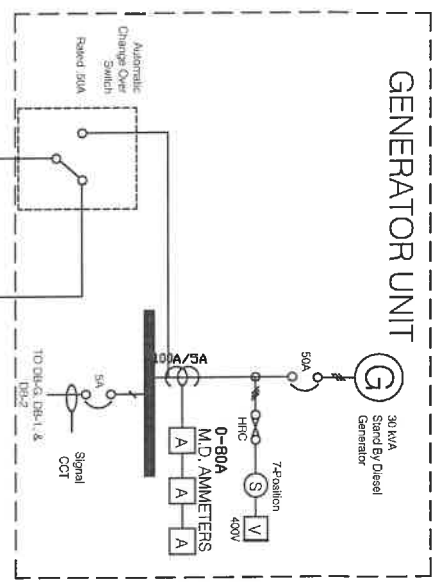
GENERATOR UNIT

Automatic
Change Over
Switch
Rated :50A

G

30 kVA
Stand By Diesel
Generator

50A

HRC

7-Position

S

V

400V

100A/5A

0-80A
M.D. AMMETERS

A

A

A

5A

TO DB-G, DB-1, &
DB-2

Signal
CCT